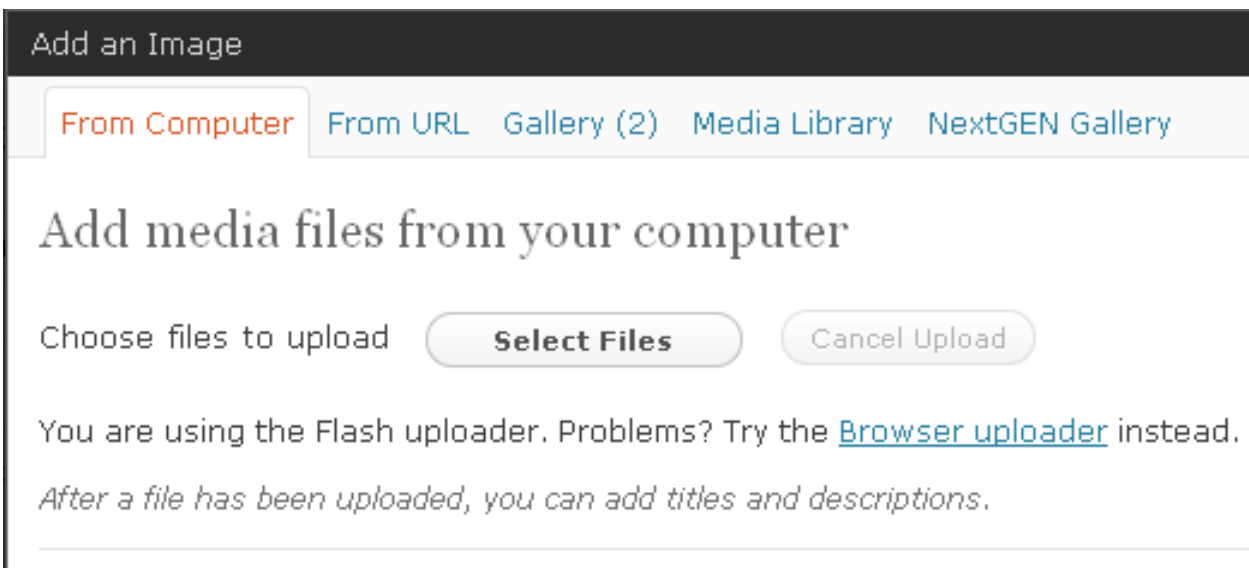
Add an Image

From Computer From URL Gallery (2) Media Library NextGEN Gallery

Add media files from your computer

Choose files to upload Select Files Cancel Upload

You are using the Flash uploader. Problems? Try the Browser uploader instead.

*After a file has been uploaded, you can add titles and descriptions.*